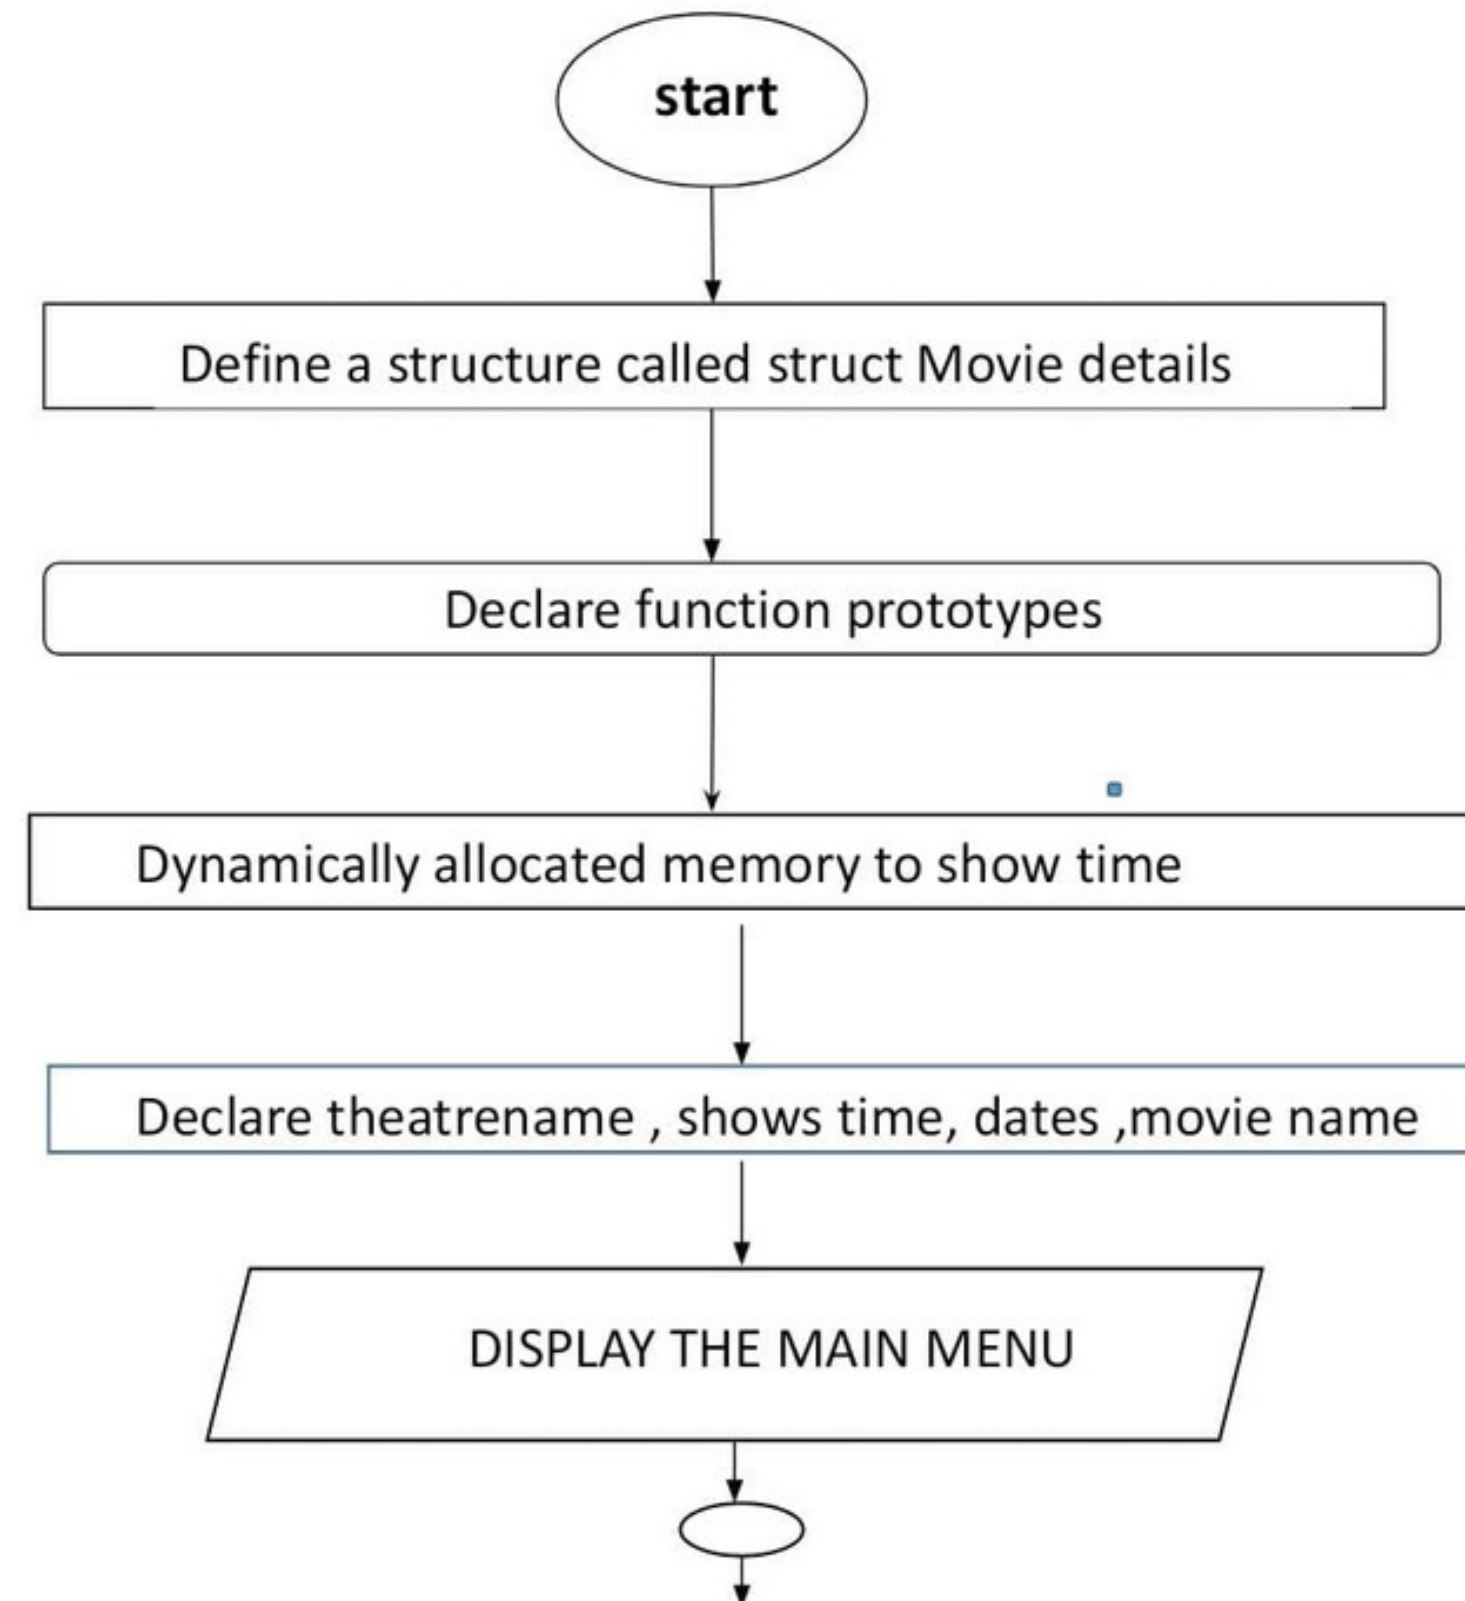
start

Define a structure called struct Movie details

Declare function prototypes

Dynamically allocated memory to show time

Declare theatrename , shows time, dates ,movie name

DISPLAY THE MAIN MENU